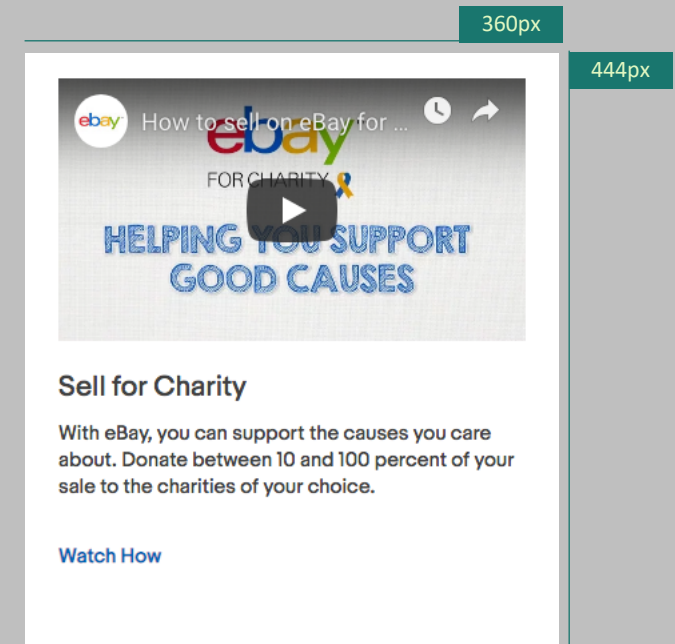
360px

444px

ebay How to sell on eBay for ...

ebay

FOR CHARITY

HELPING YOU SUPPORT GOOD CAUSES

Sell for Charity

With eBay, you can support the causes you care about. Donate between 10 and 100 percent of your sale to the charities of your choice.

Watch How